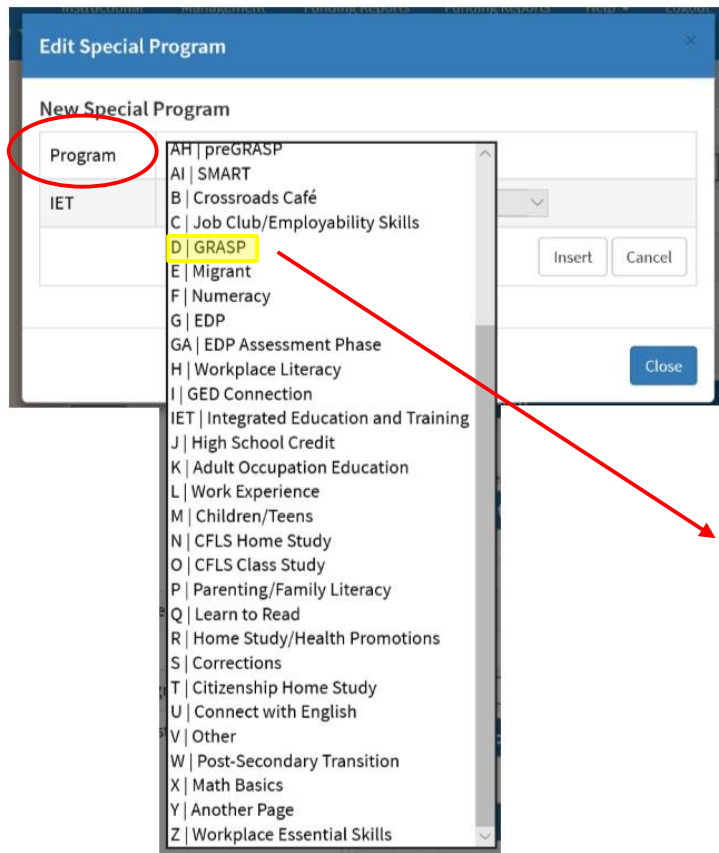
Edit Special Program

×

New Special Program

Program

IET

AH | preGRASP
AI | SMART
B | Crossroads Café
C | Job Club/Employability Skills
D | GRASP
E | Migrant
F | Numeracy
G | EDP
GA | EDP Assessment Phase
H | Workplace Literacy
I | GED Connection
IET | Integrated Education and Training
J | High School Credit
K | Adult Occupation Education
L | Work Experience
M | Children/Teens
N | CFLS Home Study
O | CFLS Class Study
P | Parenting/Family Literacy
Q | Learn to Read
R | Home Study/Health Promotions
S | Corrections
T | Citizenship Home Study
U | Connect with English
V | Other
W | Post-Secondary Transition
X | Math Basics
Y | Another Page
Z | Workplace Essential Skills

Insert

Cancel

Close